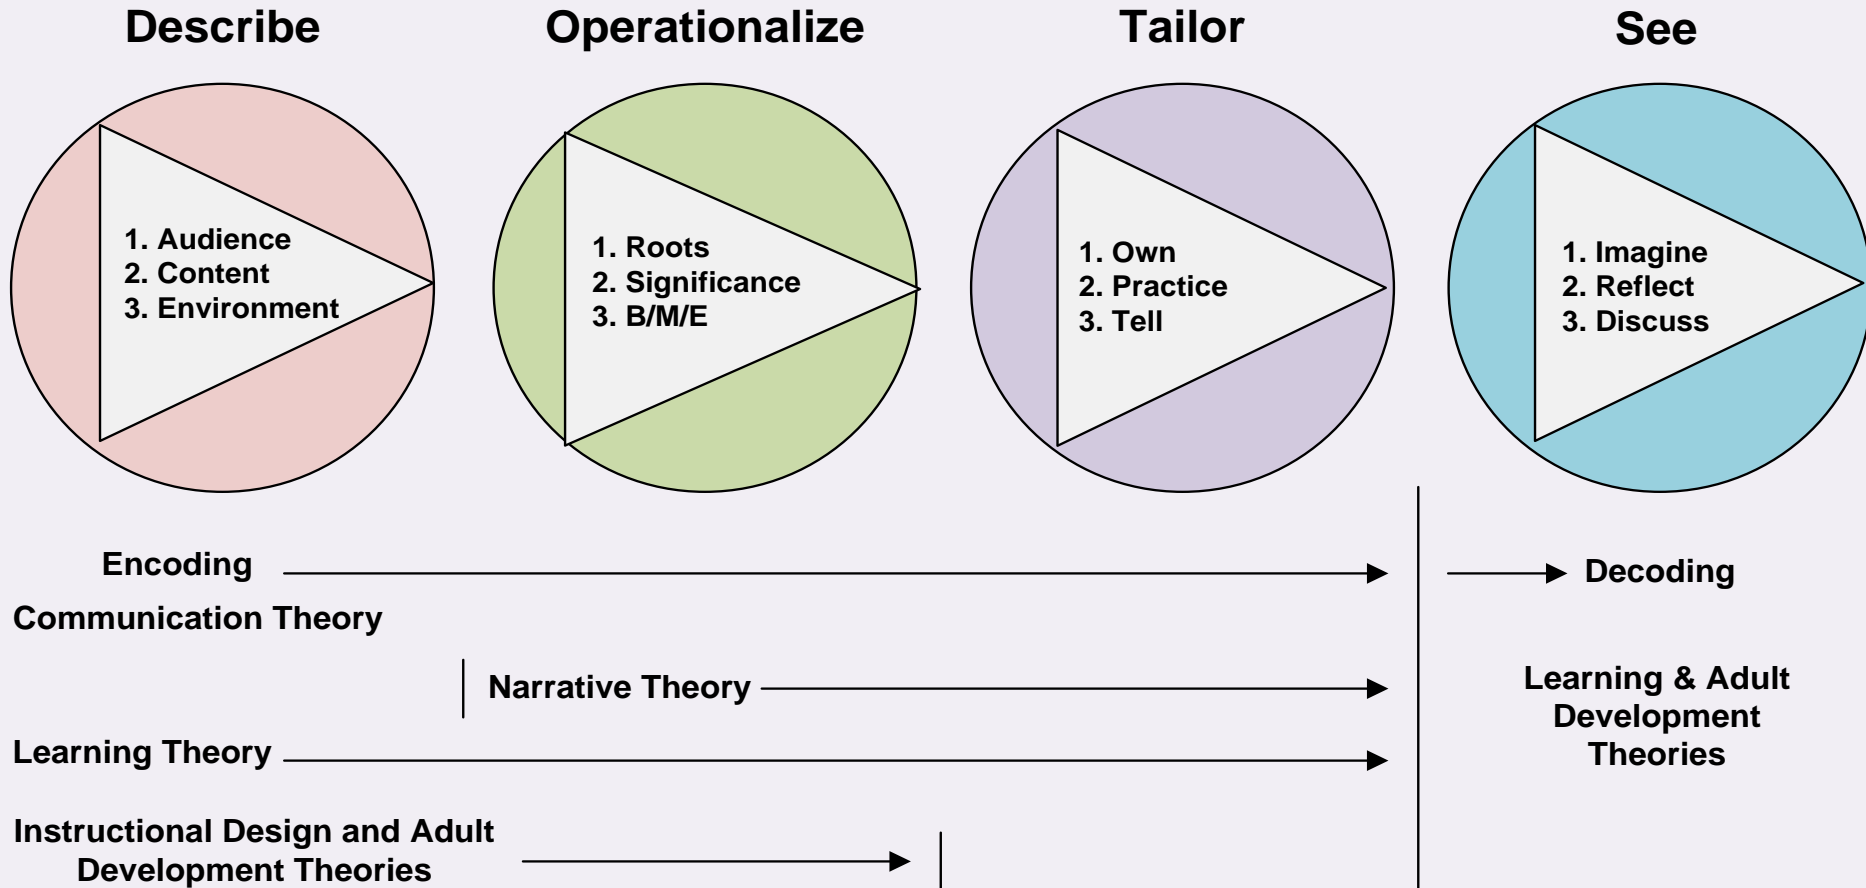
Describe

1. Audience
2. Content
3. Environment

Operationalize

1. Roots
2. Significance
3. B/M/E

Tailor

1. Own
2. Practice
3. Tell

See

1. Imagine
2. Reflect
3. Discuss

Encoding

Decoding

Communication Theory

Narrative Theory

Learning & Adult Development Theories

Learning Theory

Instructional Design and Adult Development Theories